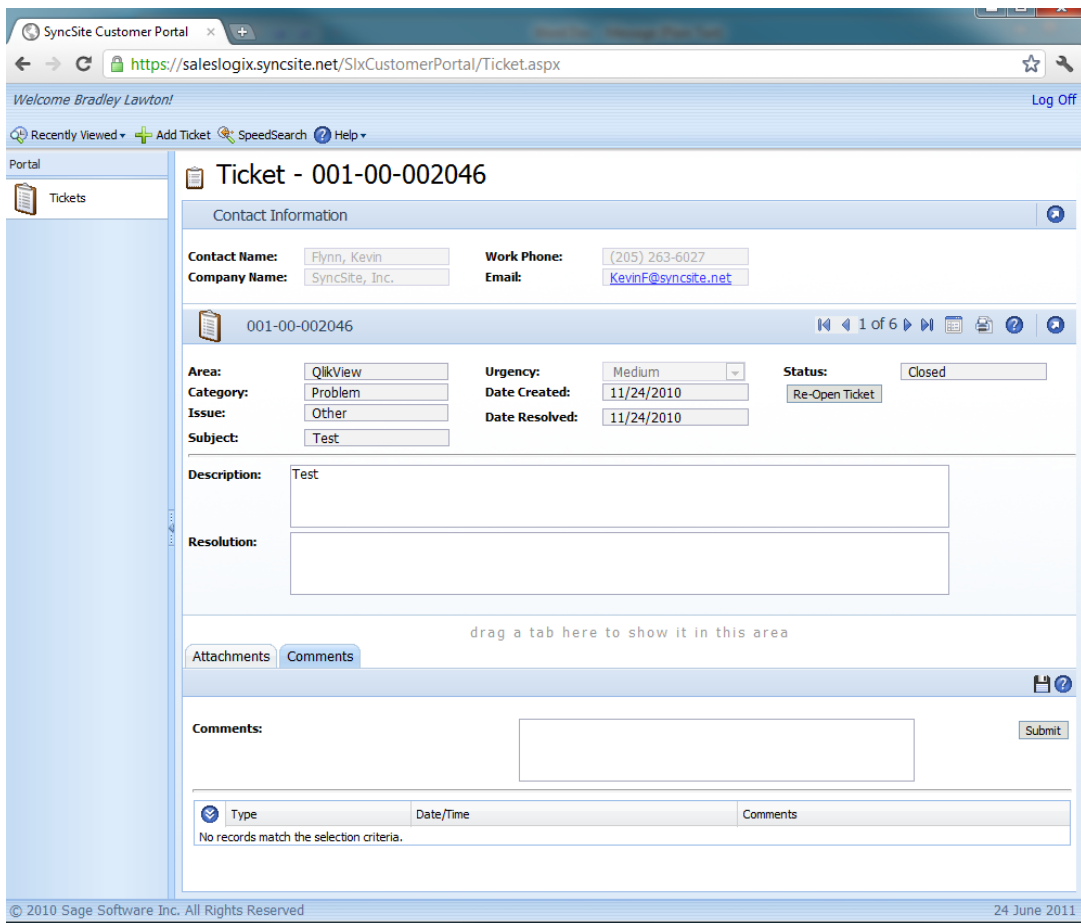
SyncSite Customer Portal

https://saleslogix.syncsite.net/SlxCustomerPortal/Ticket.aspx

Welcome Bradley Lawton!

Log Off

Recently Viewed Add Ticket SpeedSearch Help

Portal

Tickets

Ticket - 001-00-002046

Contact Information

Contact Name: Flynn, Kevin
Company Name: SyncSite, Inc.
Work Phone: (205) 263-6027
Email: KevinF@syncsite.net

001-00-002046

1 of 6

Area: QlikView
Category: Problem
Issue: Other
Subject: Test
Urgency: Medium
Date Created: 11/24/2010
Date Resolved: 11/24/2010
Status: Closed
Re-Open Ticket

Description: Test

Resolution:

drag a tab here to show it in this area

Attachments Comments

Comments:

Submit

| Type | Date/Time | Comments |
|---|---|---|
| No records match the selection criteria. | | |

© 2010 Sage Software Inc. All Rights Reserved

24 June 2011